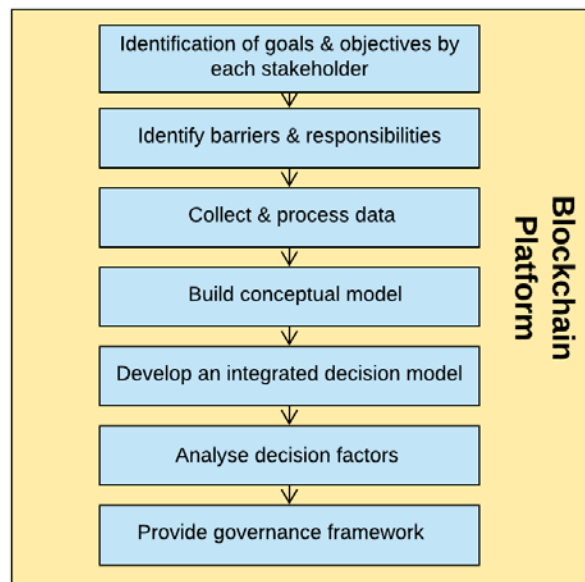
Identification of goals & objectives by each stakeholder

Identify barriers & responsibilities

Collect & process data

Build conceptual model

Develop an integrated decision model

Analyse decision factors

Provide governance framework

Blockchain Platform